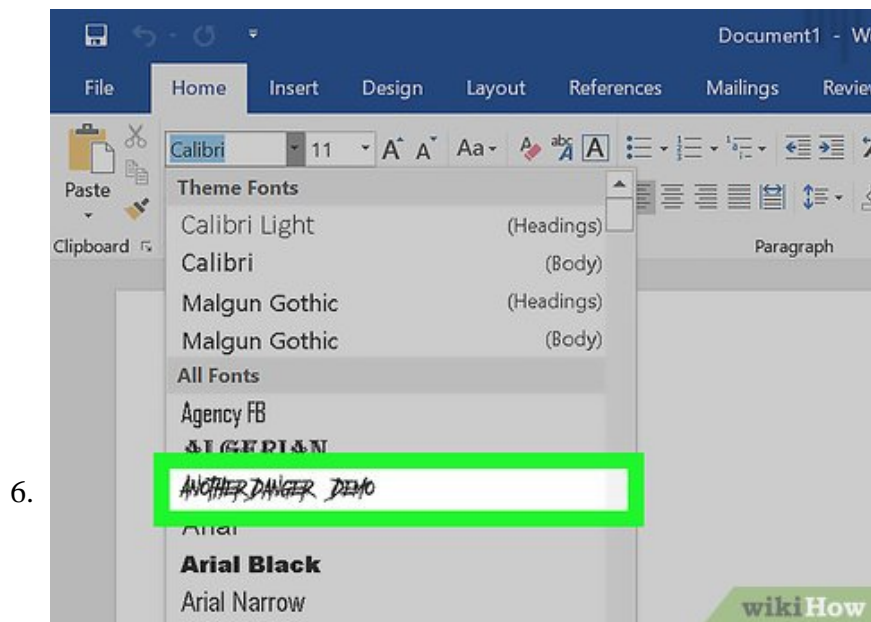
6.

Document1 - W

File Home Insert Design Layout References Mailings Revie

Calibri 11 Aa

Paste

Clipboard

Paragraph

Theme Fonts
Calibri Light (Headings)
Calibri (Body)
Malgun Gothic (Headings)
Malgun Gothic (Body)
All Fonts
Agency FB
ALGERIAN
ANOTHER DANGER DEMO
Arial
Arial Black
Arial Narrow

wikiHow